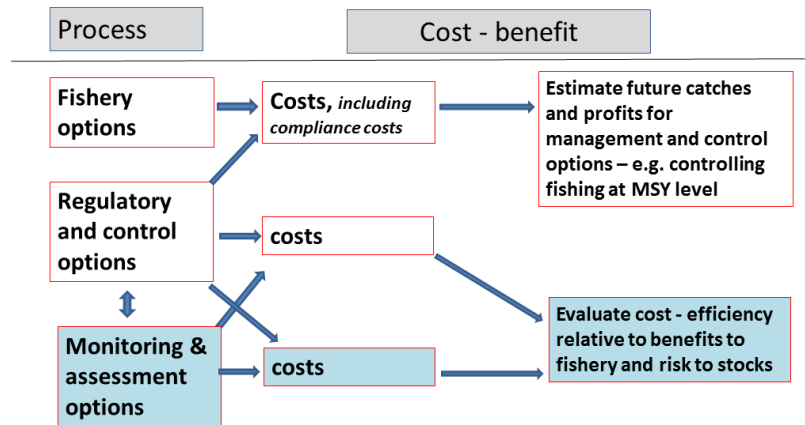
Process

Cost - benefit

Fishery options

Costs, including compliance costs

Estimate future catches and profits for management and control options – e.g. controlling fishing at MSY level

Regulatory and control options

costs

Monitoring & assessment options

costs

Evaluate cost - efficiency relative to benefits to fishery and risk to stocks